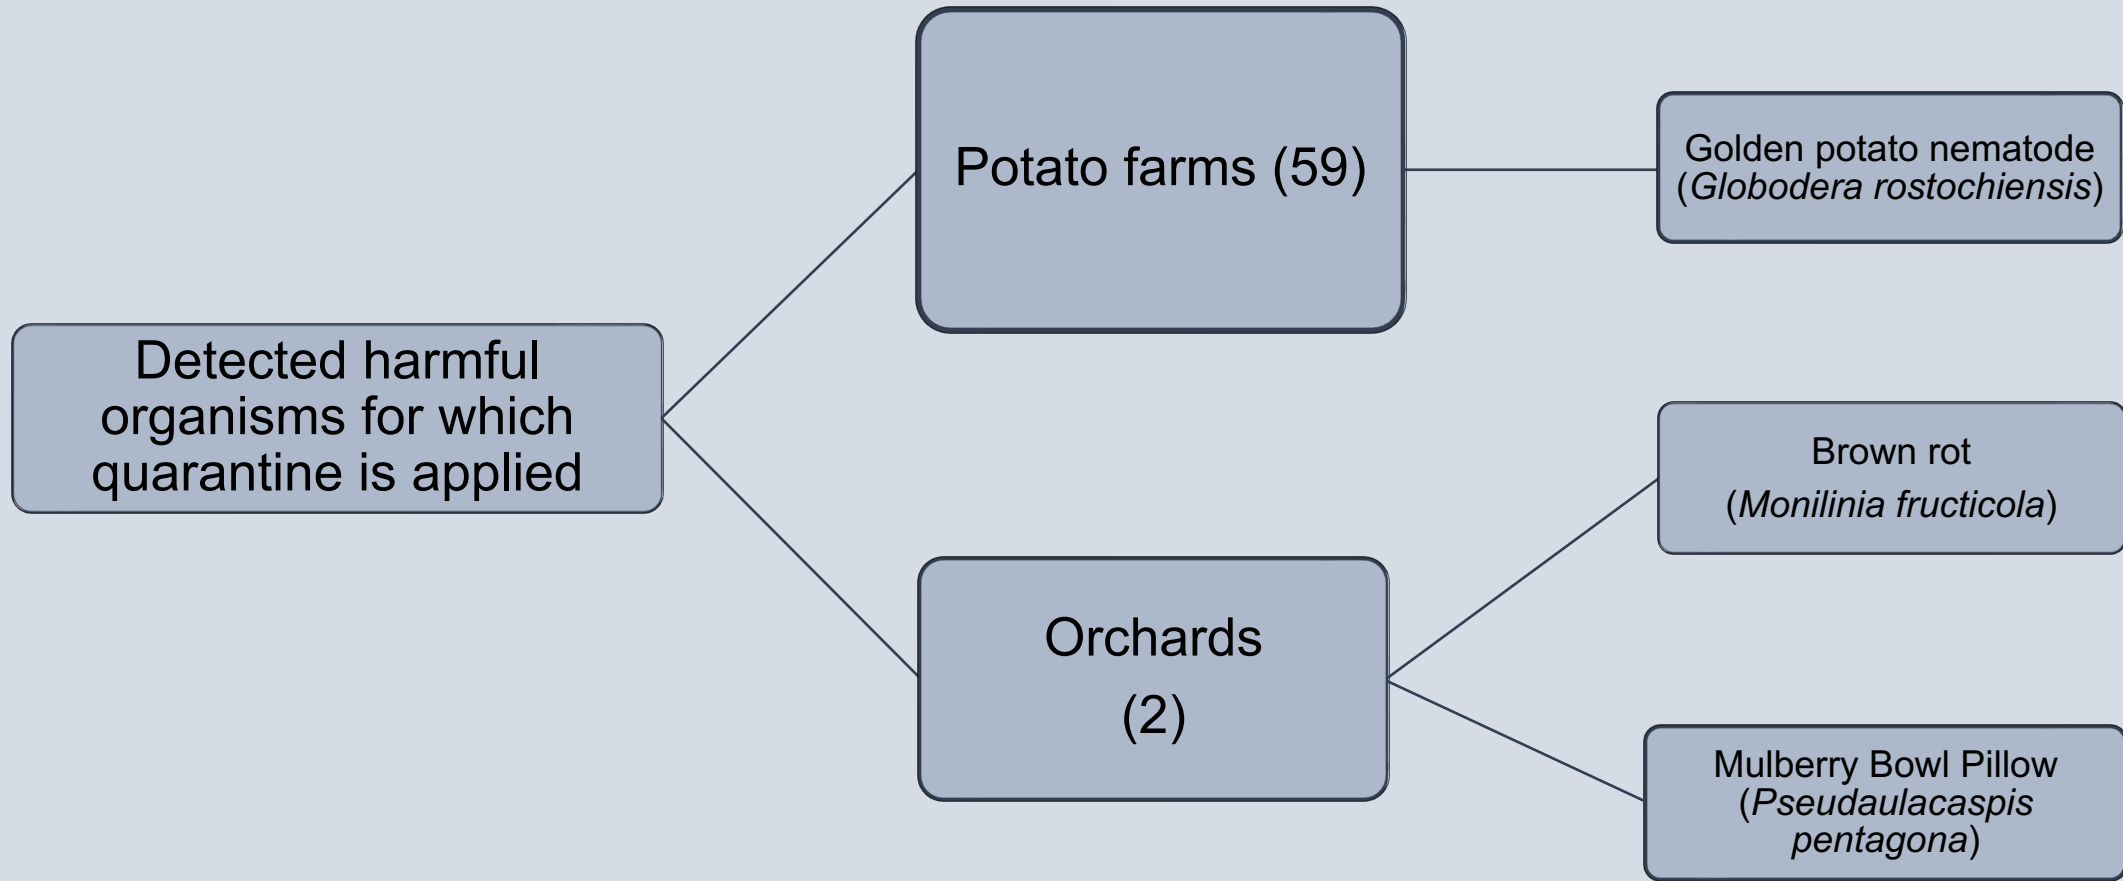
Detected harmful organisms for which quarantine is applied

Potato farms (59)

Golden potato nematode (Globodera rostochiensis)

Orchards

(2)

Brown rot

(Monilinia fructicola)

Mulberry Bowl Pillow (Pseudaulacaspis pentagona)